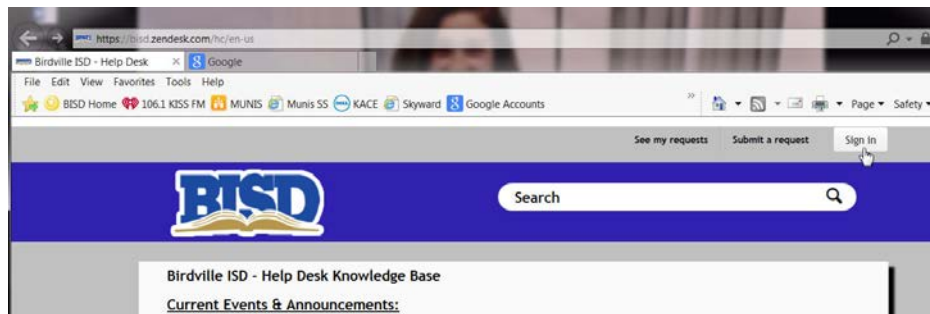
https://bisd.zendesk.com/hc/en-us

Birdville ISD - Help Desk ×
Google

File Edit View Favorites Tools Help

BISD Home 106.1 KISS FM MUNIS Munis SS KACE Skyward Google Accounts

Page ▾ Safety ▾

See my requests Submit a request Sign in

BISD

Search

Birdville ISD - Help Desk Knowledge Base

Current Events & Announcements: